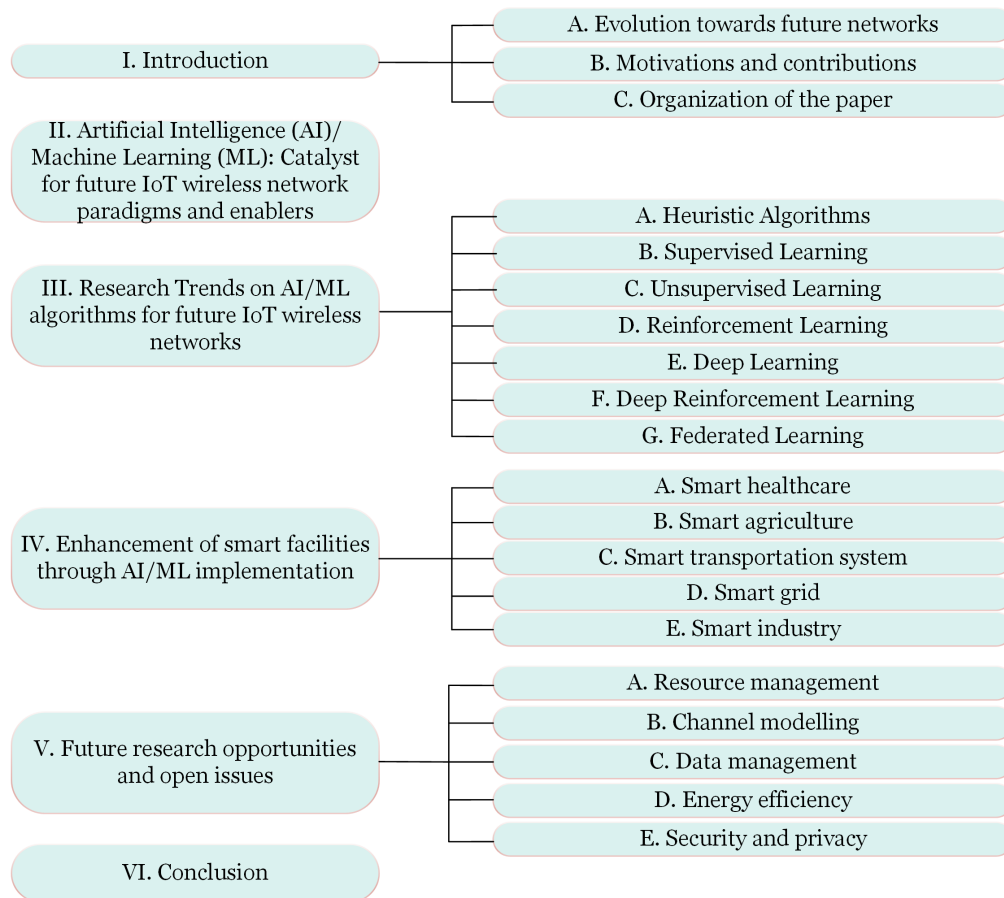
I. Introduction

A. Evolution towards future networks

B. Motivations and contributions

C. Organization of the paper

II. Artificial Intelligence (AI)/ Machine Learning (ML): Catalyst for future IoT wireless network paradigms and enablers

III. Research Trends on AI/ML algorithms for future IoT wireless networks

A. Heuristic Algorithms

B. Supervised Learning

C. Unsupervised Learning

D. Reinforcement Learning

E. Deep Learning

F. Deep Reinforcement Learning

G. Federated Learning

IV. Enhancement of smart facilities through AI/ML implementation

A. Smart healthcare

B. Smart agriculture

C. Smart transportation system

D. Smart grid

E. Smart industry

V. Future research opportunities and open issues

A. Resource management

B. Channel modelling

C. Data management

D. Energy efficiency

E. Security and privacy

VI. Conclusion